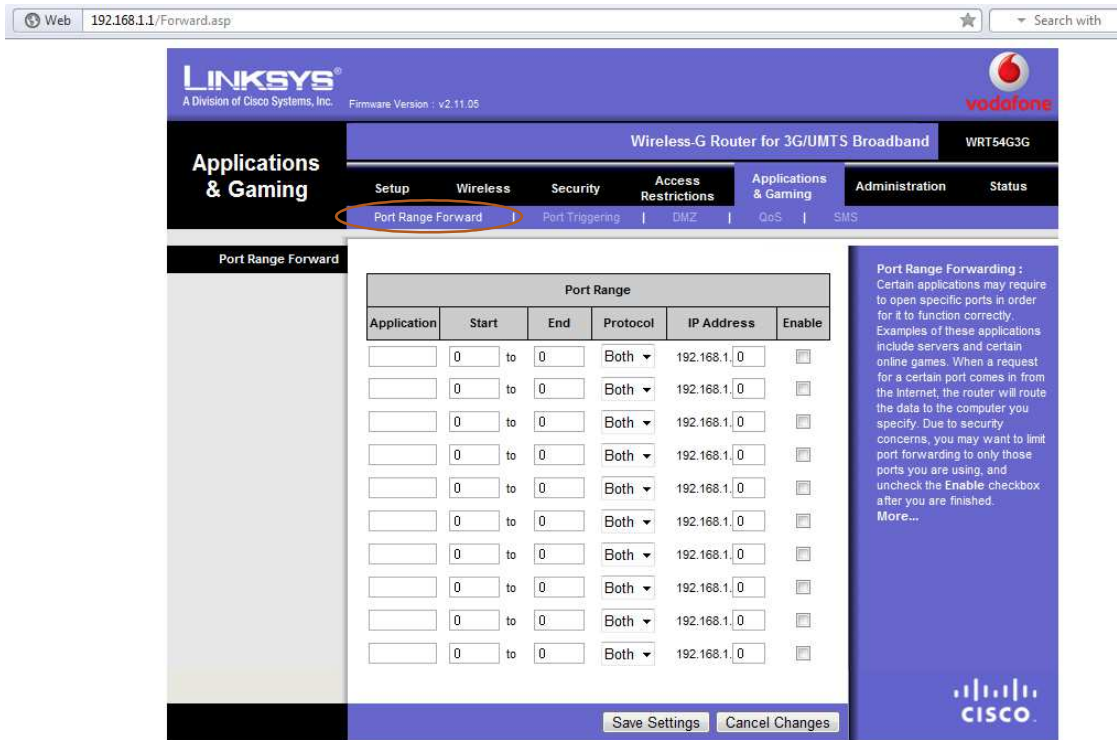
Web 192.168.1.1/Forward.asp

Search with

LINKSYS®
A Division of Cisco Systems, Inc.
Firmware Version : v2.11.05

vodafone

Wireless-G Router for 3G/UMTS Broadband
WRT54G3G

Applications & Gaming

Setup | Wireless | Security | Access Restrictions | Applications & Gaming | Administration | Status

Port Range Forward | Port Triggering | DMZ | QoS | SMS

Port Range Forward

| Application | Port Range Start | | Port Range End | Protocol | IP Address | Enable |
|---|---|---|---|---|---|---|
| | 0 | to | 0 | Both | 192.168.1. 0 | |
| | 0 | to | 0 | Both | 192.168.1. 0 | |
| | 0 | to | 0 | Both | 192.168.1. 0 | |
| | 0 | to | 0 | Both | 192.168.1. 0 | |
| | 0 | to | 0 | Both | 192.168.1. 0 | |
| | 0 | to | 0 | Both | 192.168.1. 0 | |
| | 0 | to | 0 | Both | 192.168.1. 0 | |
| | 0 | to | 0 | Both | 192.168.1. 0 | |
| | 0 | to | 0 | Both | 192.168.1. 0 | |
| | 0 | to | 0 | Both | 192.168.1. 0 | |

Port Range Forwarding : Certain applications may require to open specific ports in order for it to function correctly. Examples of these applications include servers and certain online games. When a request for a certain port comes in from the Internet, the router will route the data to the computer you specify. Due to security concerns, you may want to limit port forwarding to only those ports you are using, and uncheck the Enable checkbox after you are finished.
More...

Save Settings   Cancel Changes

CISCO.